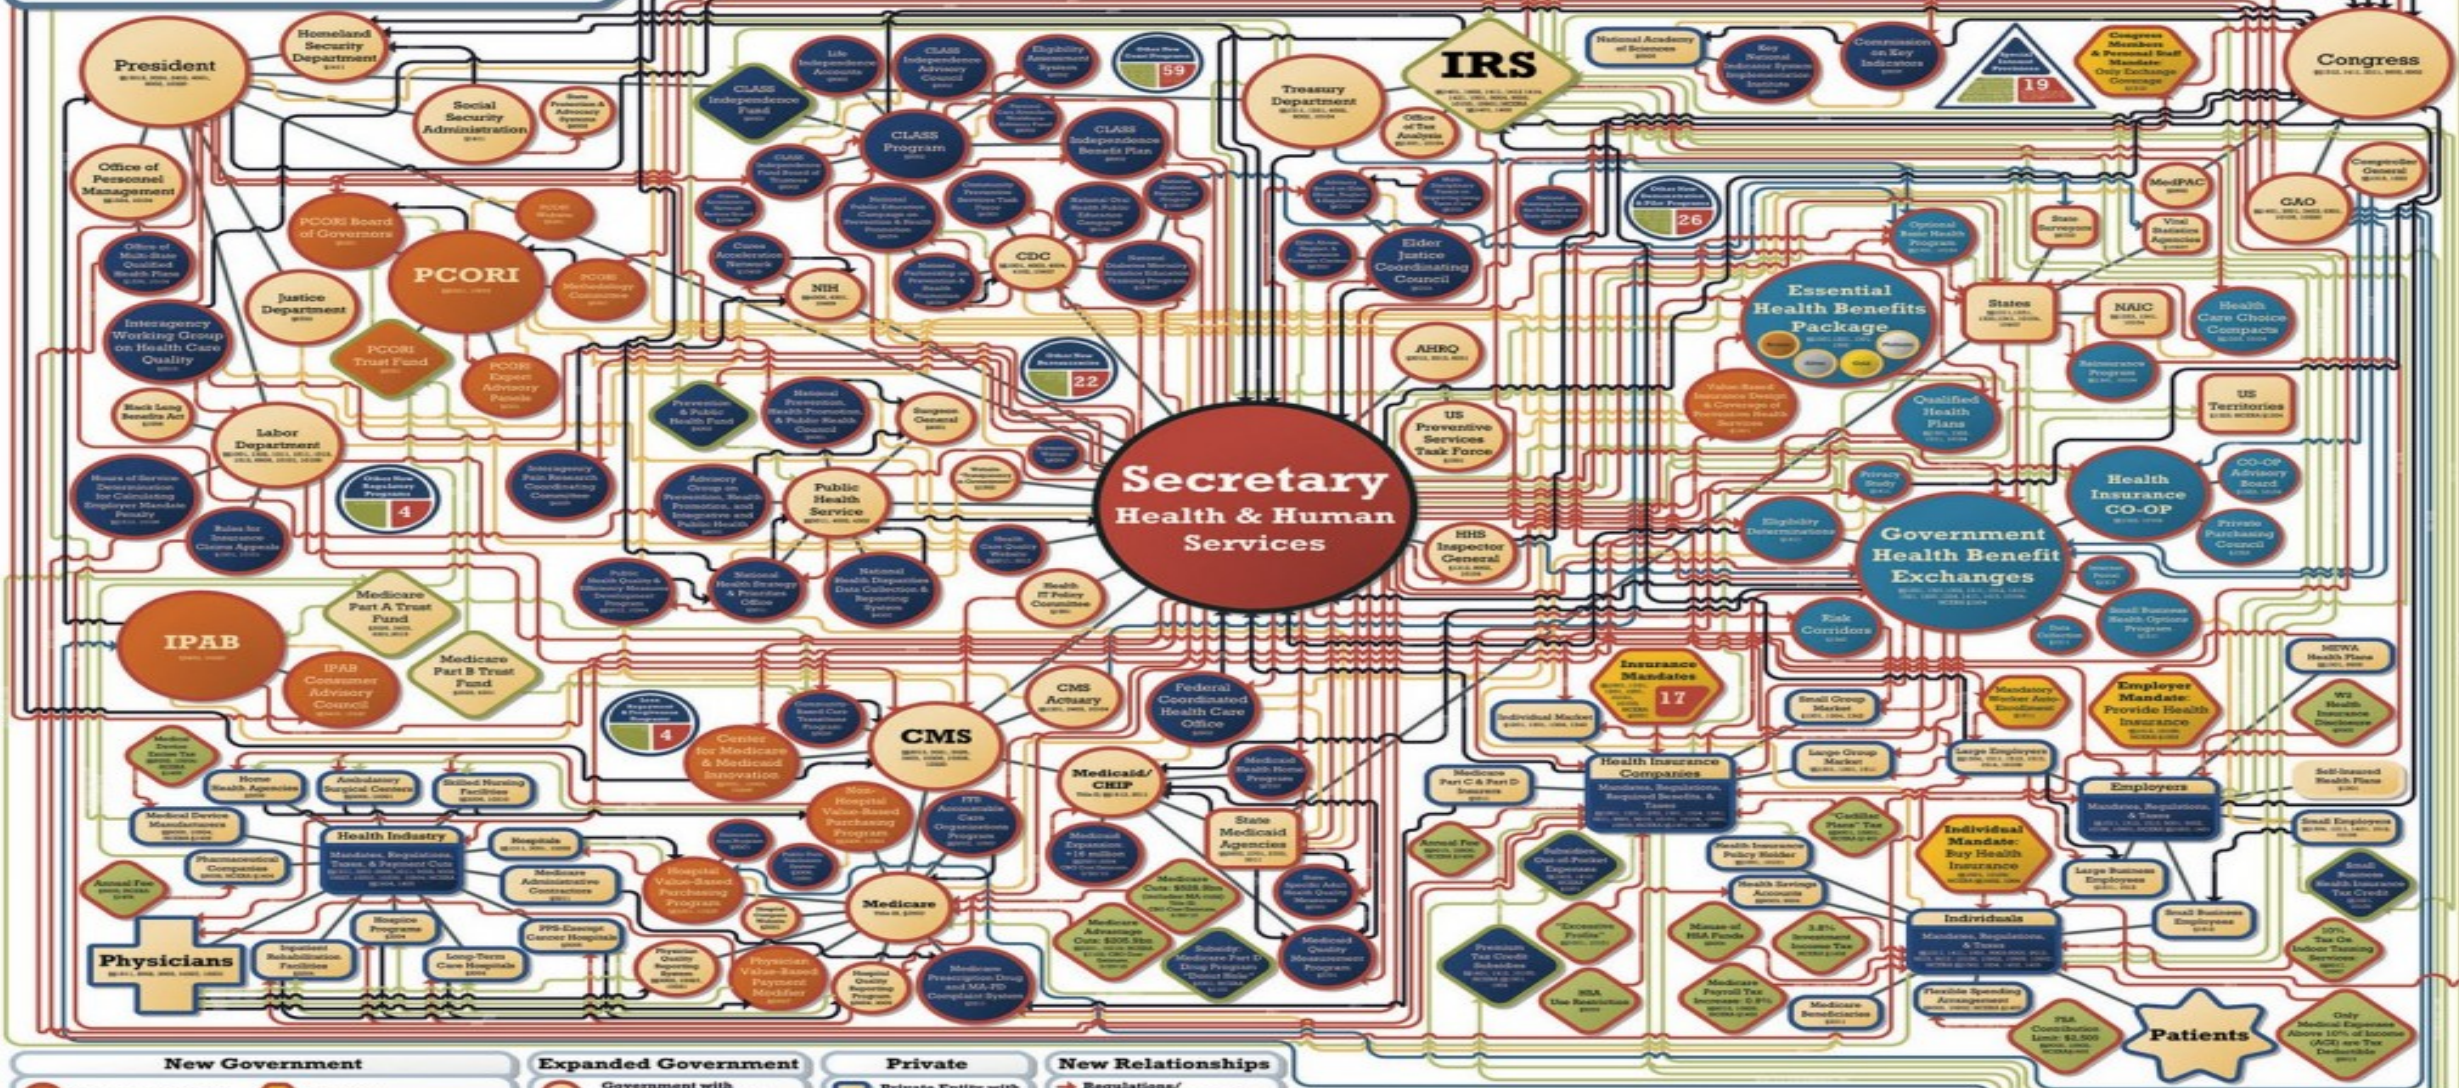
President

Homeland Security Department

Social Security Administration

Office of Personnel Management

PCORI Board of Governors

PCORI

PCORI Trust Fund

PCORI Expert Advisory Panels

Justice Department

Interagency Working Group on Health Care Quality

Labor Department

IPAB

IPAB Consumer Advisory Council

Medicare Part A Trust Fund

Medicare Part B Trust Fund

CLASS Independence Fund

CLASS Program

CLASS Independence Benefit Plan

CLASS Independence Advisory Council

Life Independence Accounts

Eligibility Assessment System

59

IRS

Treasury Department

Office of Tax Analysis

National Academy of Sciences

Key National Indicator System Institute

Commission on Key National Indicators

19

Congress Members & Personal Staff Mandate: Only Exchange Coverage

Congress

CDC

NIH

Elder Justice Coordinating Council

26

AHRQ

22

US Preventive Services Task Force

Surgeon General

Public Health Service

Secretary Health & Human Services

HHS Inspector General

Essential Health Benefits Package

Qualified Health Plans

States

NAIC

Health Care Choice Compacts

MedPAC

GAO

Comptroller General

US Territories

Health Insurance CO-OP

CO-OP Advisory Board

Private Purchasing Council

Government Health Benefit Exchanges

Risk Corridors

Eligibility Determinations

4

CMS

CMS Actuary

Federal Coordinated Health Care Office

Center for Medicare & Medicaid Innovation

Medicaid/CHIP

State Medicaid Agencies

Medicare

Non-Hospital Value-Based Purchasing Program

Hospital Value-Based Purchasing Program

Physician Value-Based Payment Modifier

Health Industry

Physicians

Home Health Agencies

Ambulatory Surgical Centers

Skilled Nursing Facilities

Hospitals

Hospice Programs

Long-Term Care Hospitals

Insurance Mandates 17

Individual Market

Small Group Market

Large Group Market

Health Insurance Companies

Employer Mandate: Provide Health Insurance

Employers

Individual Mandate: Buy Health Insurance

Individuals

Large Employers

Small Employers

Patients

New Government

Expanded Government

Private

New Relationships